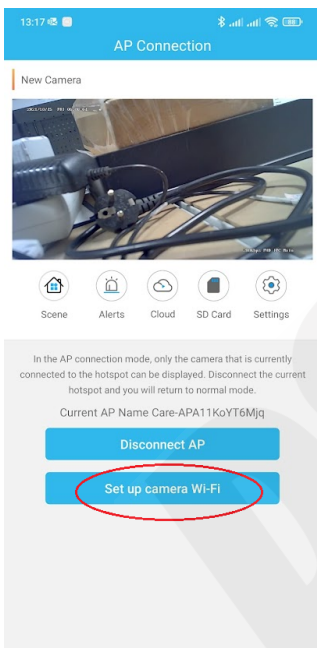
13:17

AP Connection

New Camera

Scene

Alerts

Cloud

SD Card

Settings

In the AP connection mode, only the camera that is currently connected to the hotspot can be displayed. Disconnect the current hotspot and you will return to normal mode.

Current AP Name Care-APA11KoYT6Mjq

Disconnect AP

Set up camera Wi-Fi